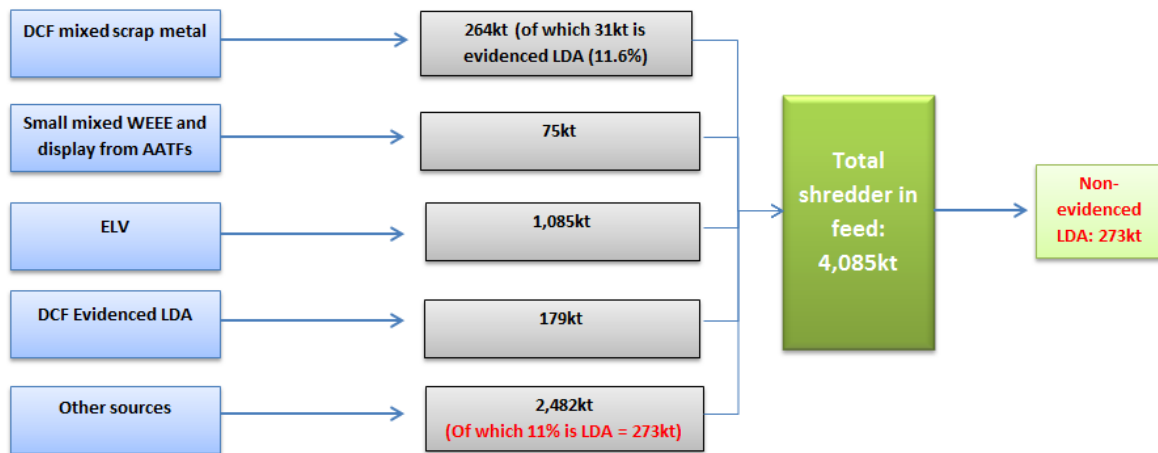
DCF mixed scrap metal

264kt (of which 31kt is evidenced LDA (11.6%)

Small mixed WEEE and display from AATFs

75kt

ELV

1,085kt

DCF Evidenced LDA

179kt

Other sources

2,482kt
(Of which 11% is LDA = 273kt)

Total shredder in feed: 4,085kt

Non-evidenced LDA: 273kt